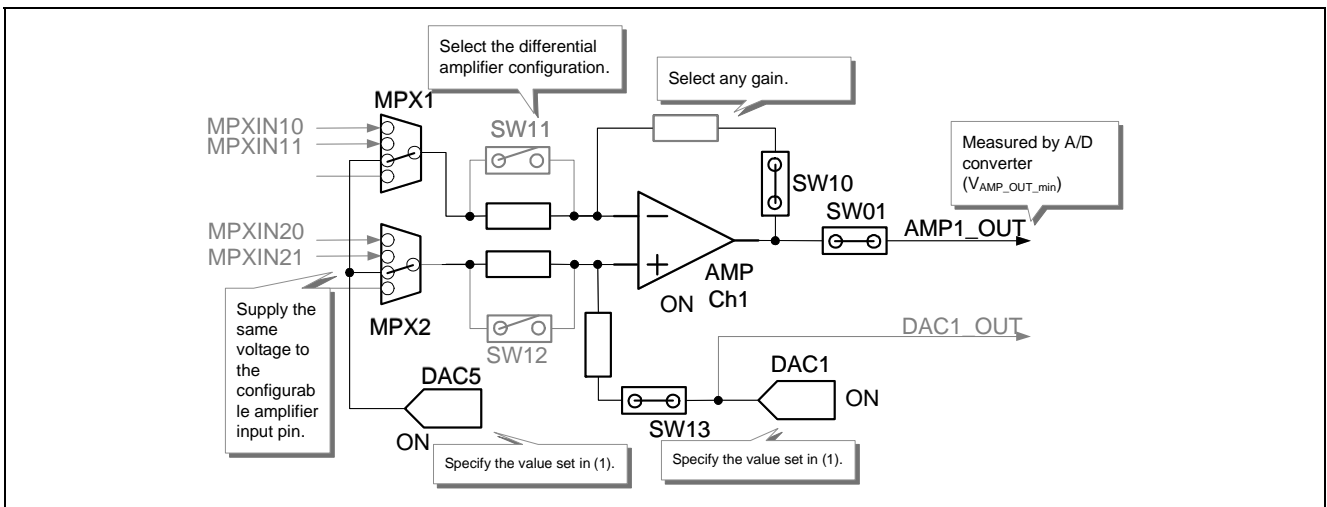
Select the differential amplifier configuration.

Select any gain.

MPX1

MPXIN10
MPXIN11

SW11

Measured by A/D converter ($V_{AMP\_OUT\_min}$)

SW10

SW01

AMP1_OUT

MPXIN20
MPXIN21

AMP
Ch1

ON

Supply the same voltage to the configurable amplifier input pin.

MPX2

SW12

DAC1_OUT

DAC1

DAC5

ON

SW13

ON

Specify the value set in (1).

Specify the value set in (1).